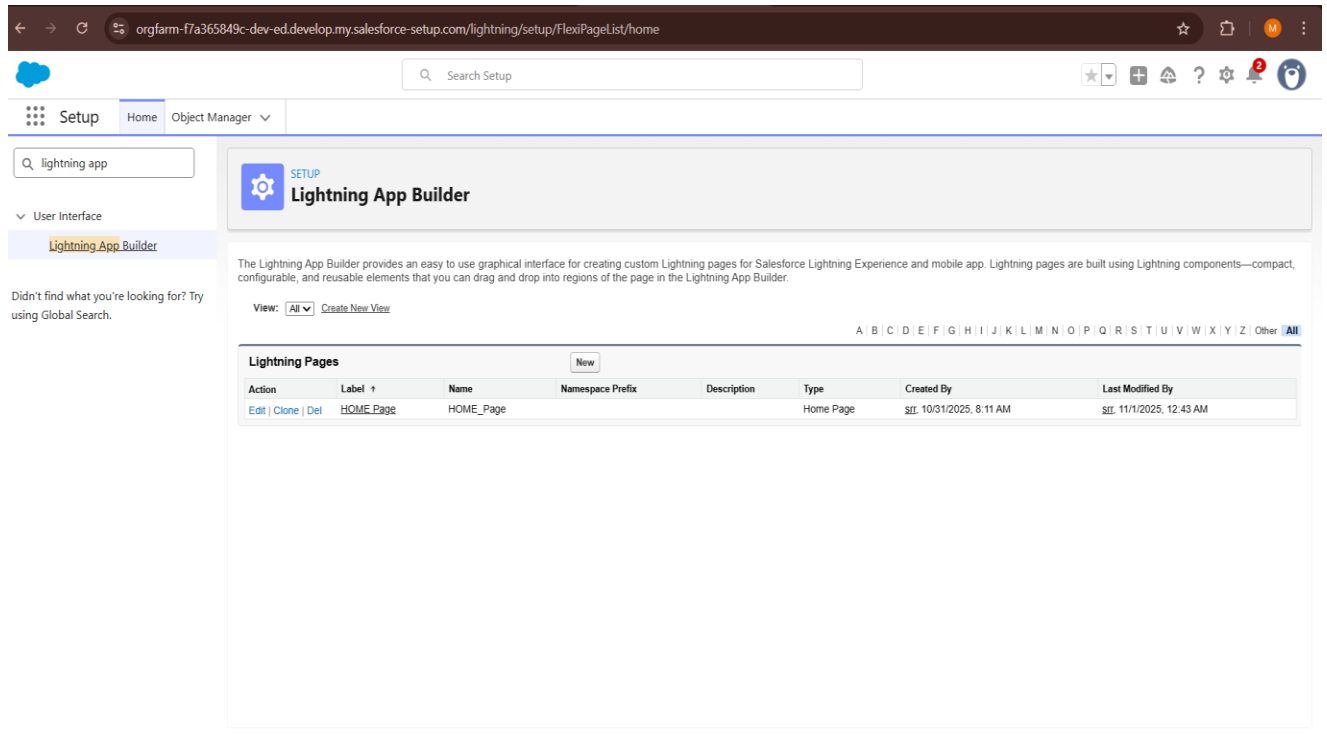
orgfarm-f7a365849c-dev-ed.develop.my.salesforce-setup.com/lightning/setup/FlexiPageList/home

M

Search Setup

2

Setup Home Object Manager

lightning app

User Interface

Lightning App Builder

Didn't find what you're looking for? Try using Global Search.

SETUP
Lightning App Builder

The Lightning App Builder provides an easy to use graphical interface for creating custom Lightning pages for Salesforce Lightning Experience and mobile app. Lightning pages are built using Lightning components—compact, configurable, and reusable elements that you can drag and drop into regions of the page in the Lightning App Builder.

View: All Create New View

A | B | C | D | E | F | G | H | I | J | K | L | M | N | O | P | Q | R | S | T | U | V | W | X | Y | Z | Other All

Lightning Pages New

| Action | Label ↑ | Name | Namespace Prefix | Description | Type | Created By | Last Modified By |
|---|---|---|---|---|---|---|---|
| Edit \| Clone \| Del | HOME Page | HOME_Page | | | Home Page | srr, 10/31/2025, 8:11 AM | srr, 11/1/2025, 12:43 AM |